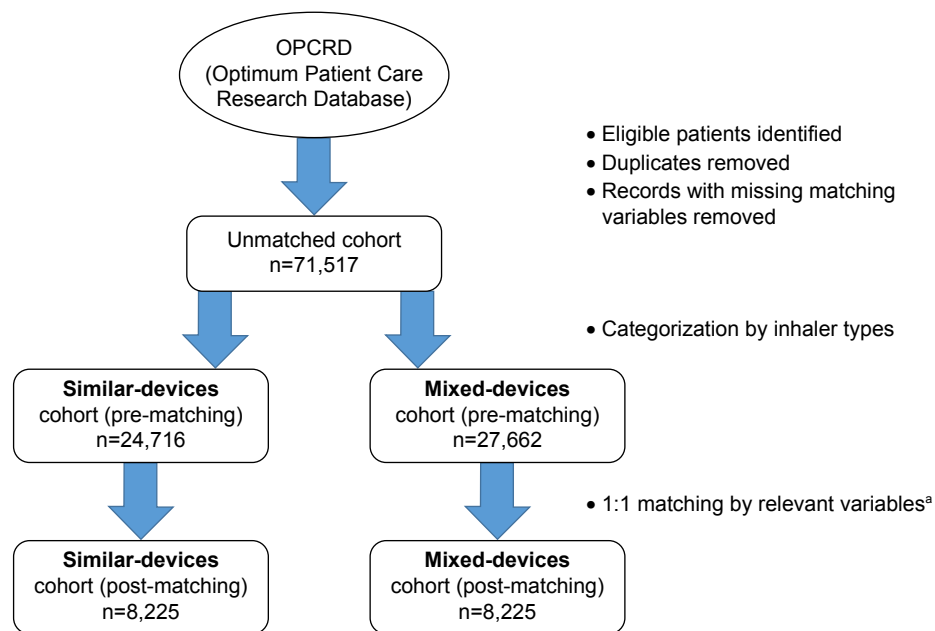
OPCRD
(Optimum Patient Care Research Database)

• Eligible patients identified
• Duplicates removed
• Records with missing matching variables removed

Unmatched cohort
n=71,517

• Categorization by inhaler types

**Similar-devices**
cohort (pre-matching)
n=24,716

**Mixed-devices**
cohort (pre-matching)
n=27,662

• 1:1 matching by relevant variables$^{a}$

**Similar-devices**
cohort (post-matching)
n=8,225

**Mixed-devices**
cohort (post-matching)
n=8,225